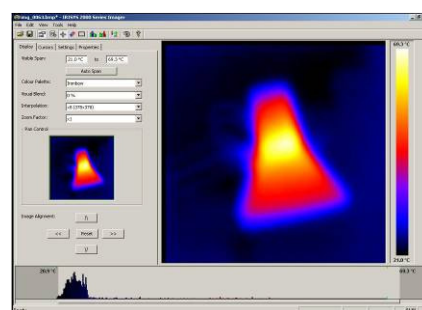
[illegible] - IRISYS 2000 Series Imager

File Edit View Tools Help

Display Cursors Settings Properties

Visible Span: 25.0 °C to 69.3 °C

Auto Span

Colour Palette: Rainbow

Visual Blend: 0 %

Interpolation: x8 (376x376)

Zoom Factor: x2

Pan Control

Image Alignment:

<< Reset >>

69.3 °C

25.0 °C

26.0 °C

69.3 °C